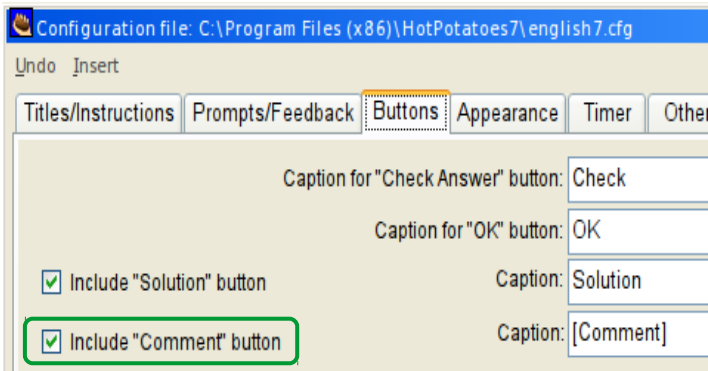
Configuration file: C:\Program Files (x86)\HotPotatoes7\english7.cfg

Undo Insert

Titles/Instructions | Prompts/Feedback | Buttons | Appearance | Timer | Othe

Caption for "Check Answer" button: Check

Caption for "OK" button: OK

☑ Include "Solution" button
Caption: Solution

☑ Include "Comment" button
Caption: [Comment]